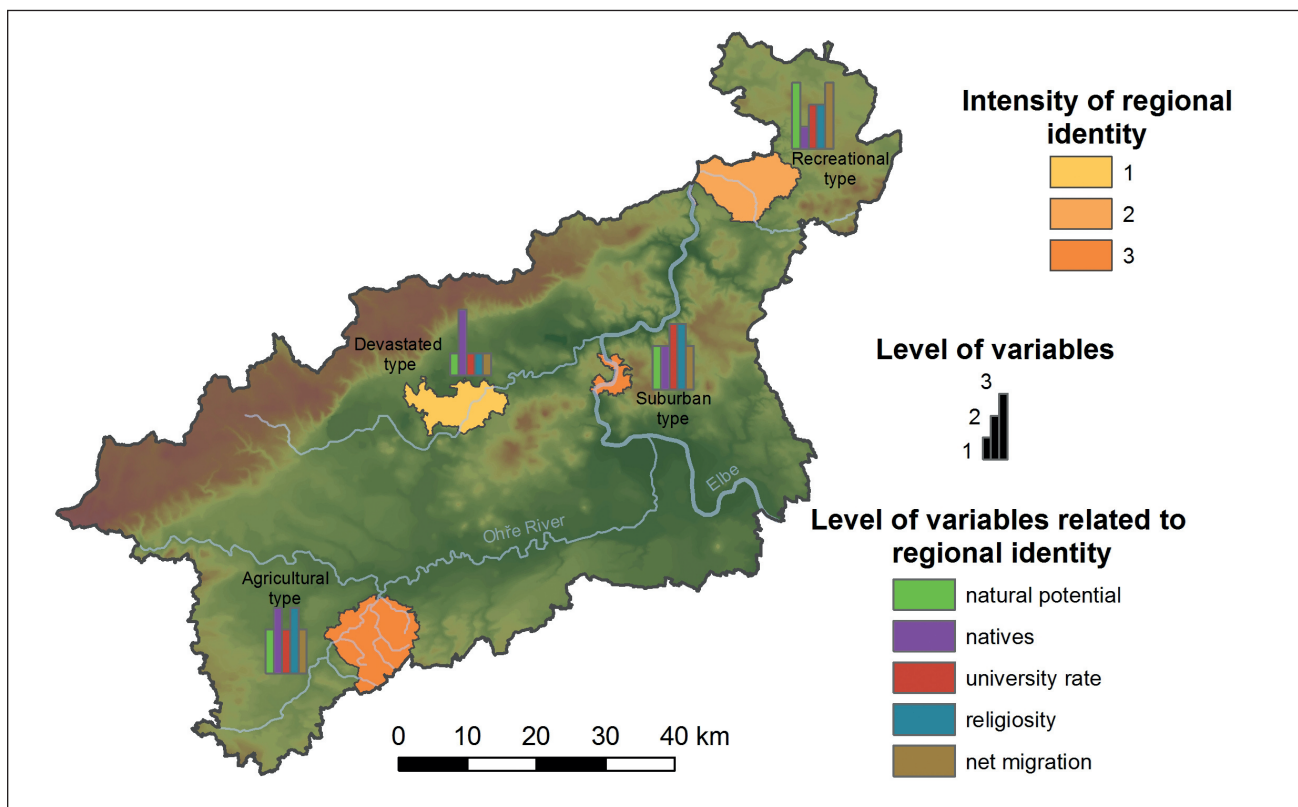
Recreational type

Intensity of regional identity

1

2

3

Devastated type

Suburban type

Level of variables

3

2

1

Elbe

Ohře River

Level of variables related to regional identity

Agricultural type

natural potential

natives

university rate

religiosity

net migration

0 10 20 30 40 km